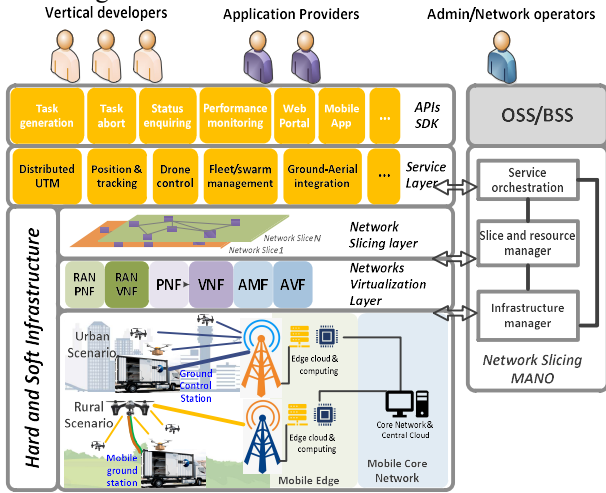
Vertical developers

Application Providers

Admin/Network operators

Task generation

Task abort

Status enquiring

Performance monitoring

Web Portal

Mobile App

...

APIs SDK

OSS/BSS

Distributed UTM

Position & tracking

Drone control

Fleet/swarm management

Ground-Aerial integration

...

Service Layer

Service orchestration

Network Slice N

Network Slice 1

Network Slicing layer

Slice and resource manager

RAN PNF

RAN VNF

PNF

VNF

AMF

AVF

Networks Virtualization Layer

Infrastructure manager

Hard and Soft Infrastructure

Urban Scenario

Ground Control Station

Edge cloud & computing

Rural Scenario

Edge cloud & computing

Core Network & Central Cloud

Mobile ground station

Mobile Edge

Mobile Core Network

Network Slicing MANO